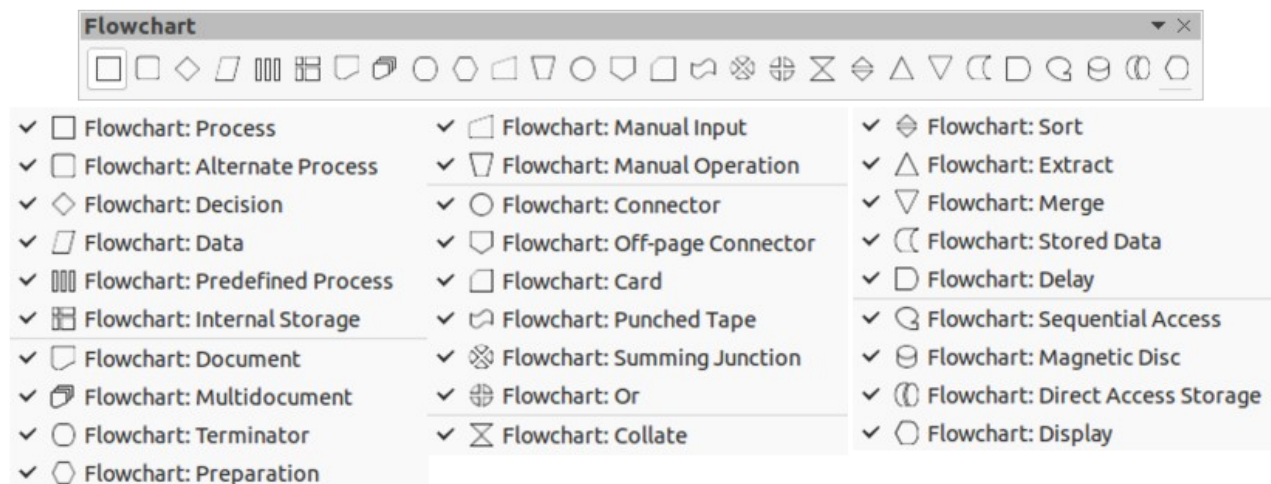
Flowchart

✓ Flowchart: Process
✓ Flowchart: Alternate Process
✓ Flowchart: Decision
✓ Flowchart: Data
✓ Flowchart: Predefined Process
✓ Flowchart: Internal Storage
✓ Flowchart: Document
✓ Flowchart: Multidocument
✓ Flowchart: Terminator
✓ Flowchart: Preparation

✓ Flowchart: Manual Input
✓ Flowchart: Manual Operation
✓ Flowchart: Connector
✓ Flowchart: Off-page Connector
✓ Flowchart: Card
✓ Flowchart: Punched Tape
✓ Flowchart: Summing Junction
✓ Flowchart: Or
✓ Flowchart: Collate

✓ Flowchart: Sort
✓ Flowchart: Extract
✓ Flowchart: Merge
✓ Flowchart: Stored Data
✓ Flowchart: Delay
✓ Flowchart: Sequential Access
✓ Flowchart: Magnetic Disc
✓ Flowchart: Direct Access Storage
✓ Flowchart: Display